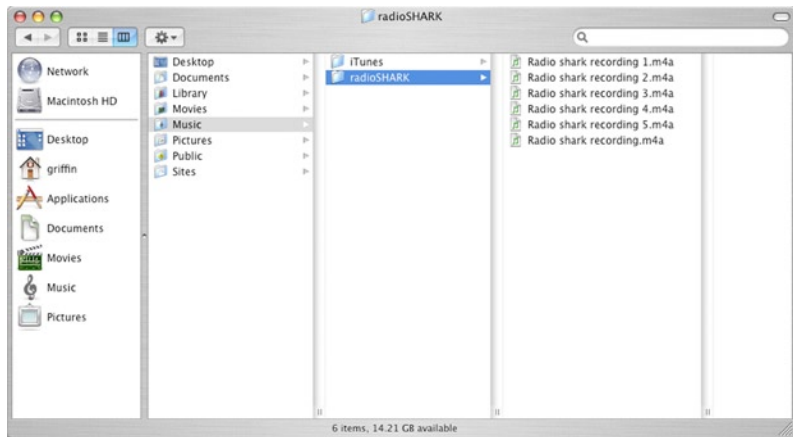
radioSHARK

Network
Macintosh HD
Desktop
griffin
Applications
Documents
Movies
Music
Pictures

Desktop
Documents
Library
Movies
Music
Pictures
Public
Sites

iTunes
radioSHARK

Radio shark recording 1.m4a
Radio shark recording 2.m4a
Radio shark recording 3.m4a
Radio shark recording 4.m4a
Radio shark recording 5.m4a
Radio shark recording.m4a

6 items, 14.21 GB available